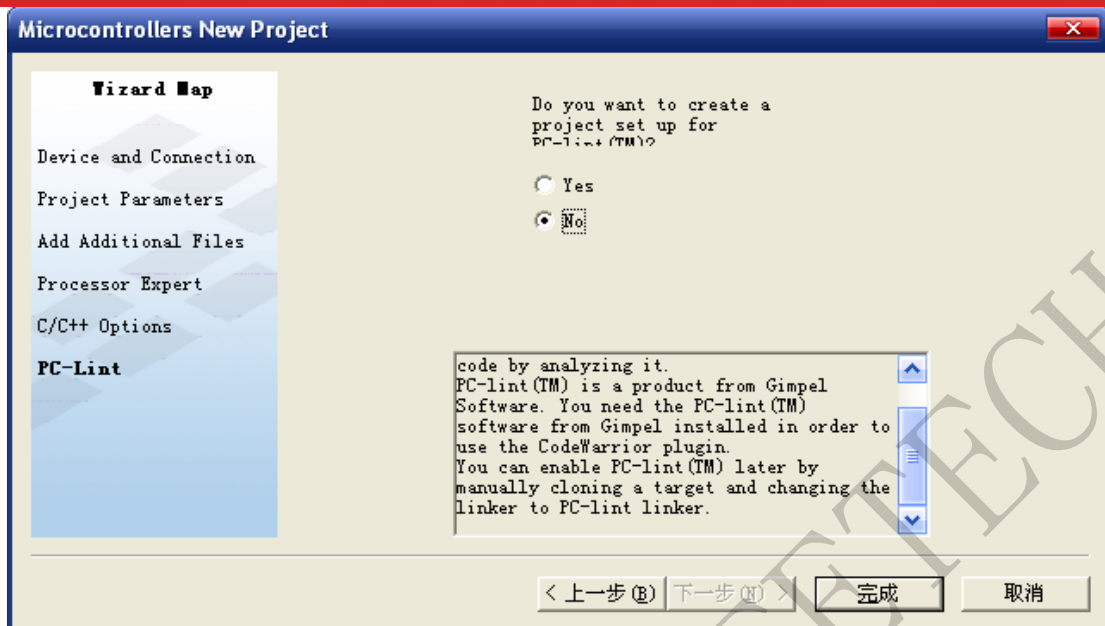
Microcontrollers New Project

Wizard Map

Device and Connection

Project Parameters

Add Additional Files

Processor Expert

C/C++ Options

PC-Lint

Do you want to create a project set up for PC-lint(TM)?

Yes

No

code by analyzing it.
PC-lint(TM) is a product from Gimpel Software. You need the PC-lint(TM) software from Gimpel installed in order to use the CodeWarrior plugin.
You can enable PC-lint(TM) later by manually cloning a target and changing the linker to PC-lint linker.

< 上一步(B)

下一步(N) >

完成

取消

TECH